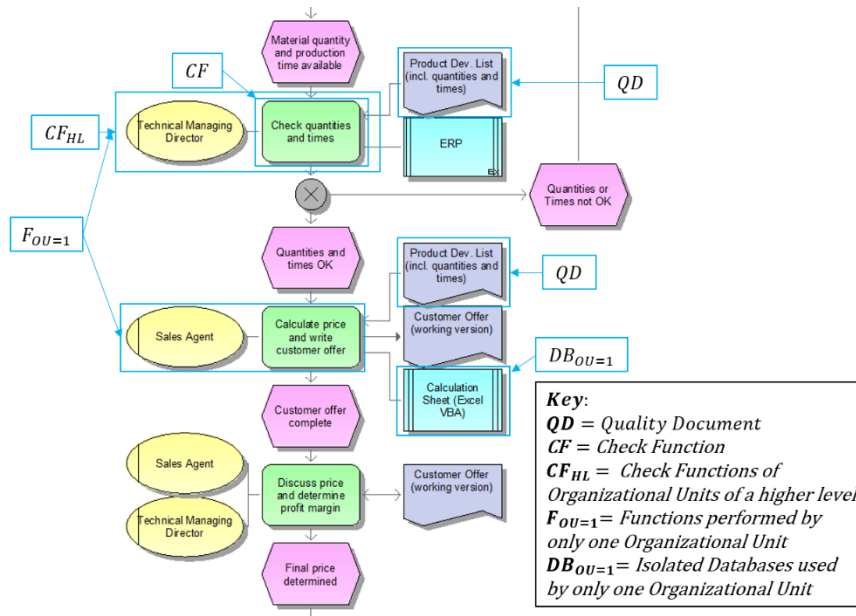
Material quantity and production time available

$CF$

Product Dev. List (incl. quantities and times)

$QD$

$CF_{HL}$

Technical Managing Director

Check quantities and times

ERP

Quantities or Times not OK

$F_{OU=1}$

Quantities and times OK

Product Dev. List (incl. quantities and times)

$QD$

Sales Agent

Calculate price and write customer offer

Customer Offer (working version)

$DB_{OU=1}$

Calculation Sheet (Excel VBA)

Customer offer complete

Sales Agent

Technical Managing Director

Discuss price and determine profit margin

Customer Offer (working version)

Final price determined

**Key**:
$\mathbf{QD}$ = *Quality Document*
$\mathbf{CF}$ = *Check Function*
$\mathbf{CF_{HL}}$ = *Check Functions of Organizational Units of a higher level*
$\mathbf{F_{OU=1}}$ = *Functions performed by only one Organizational Unit*
$\mathbf{DB_{OU=1}}$ = *Isolated Databases used by only one Organizational Unit*